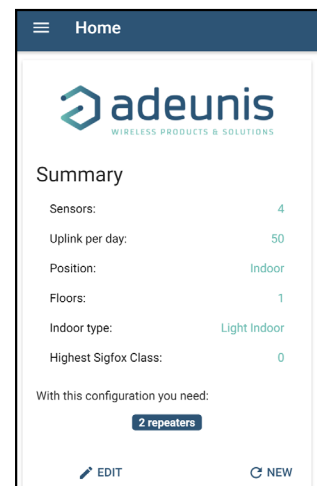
Home

adeunis
WIRELESS PRODUCTS & SOLUTIONS

Summary

| | |
|---|---|
| Sensors: | 4 |
| Uplink per day: | 50 |
| Position: | Indoor |
| Floors: | 1 |
| Indoor type: | Light Indoor |
| Highest Sigfox Class: | 0 |

With this configuration you need:

2 repeaters

EDIT

NEW